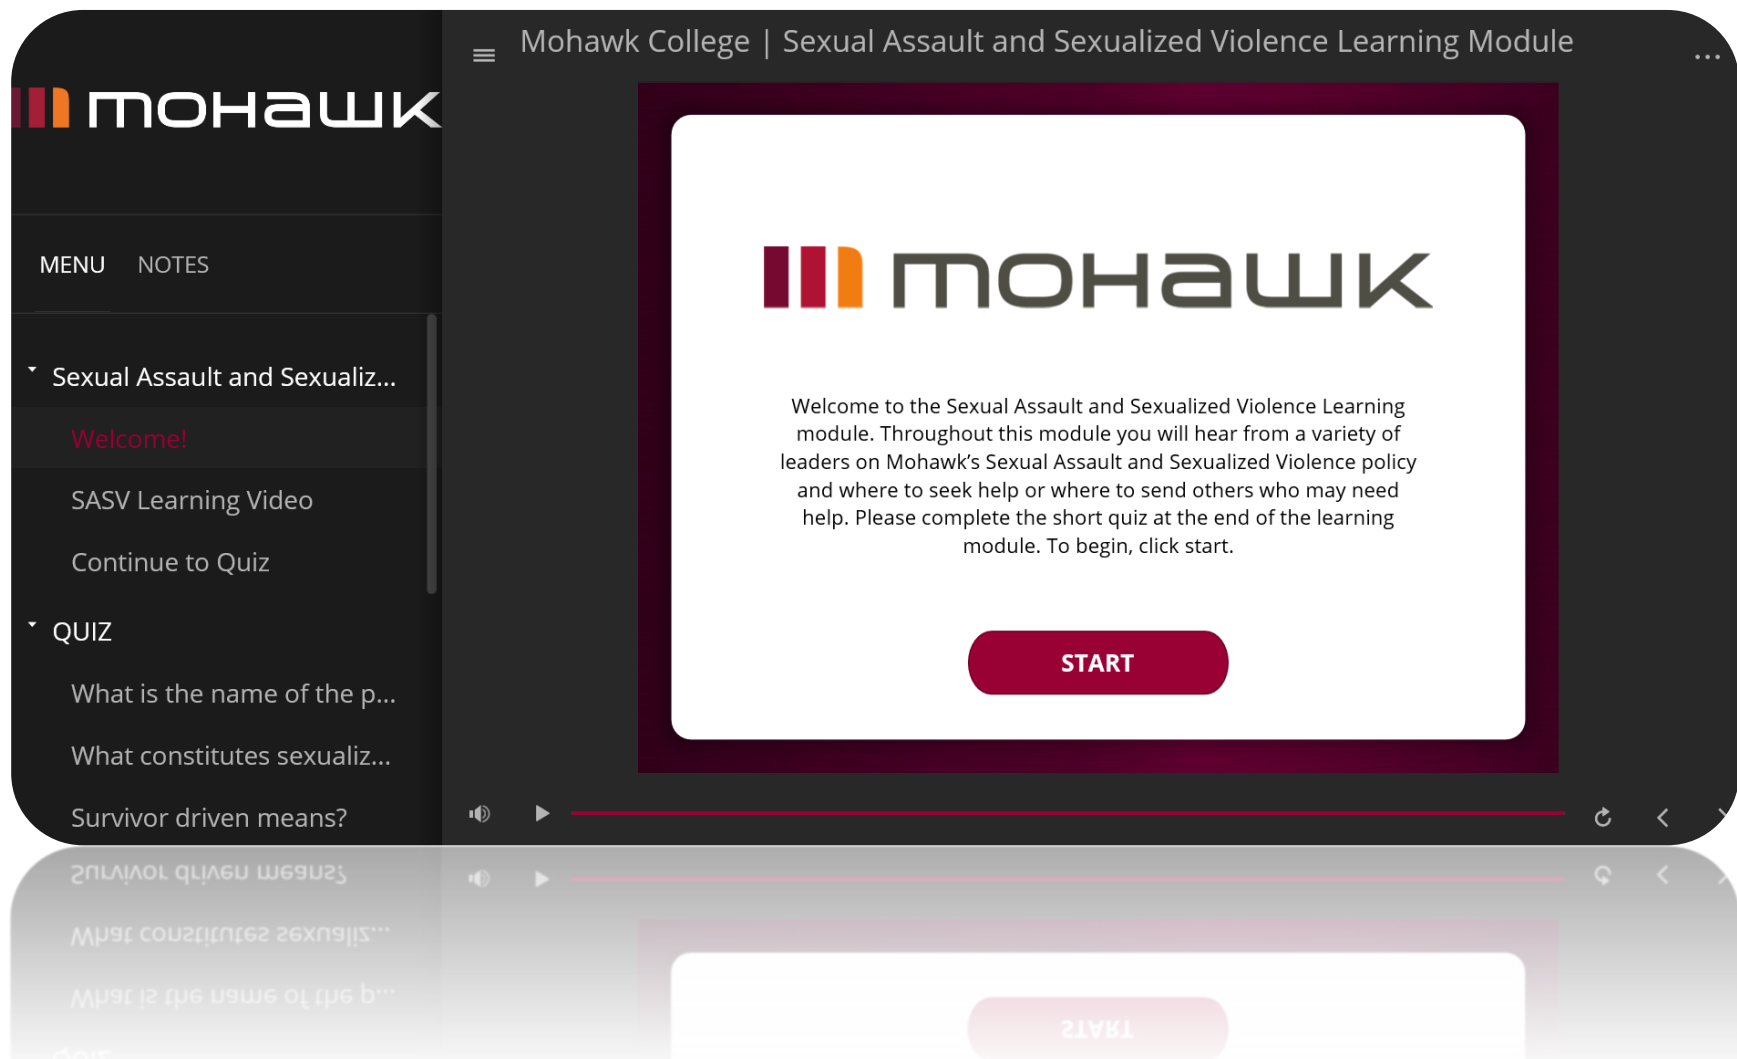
mohawk

MENU NOTES

Sexual Assault and Sexualiz...

Welcome!

SASV Learning Video

Continue to Quiz

QUIZ

What is the name of the p...

What constitutes sexualiz...

Survivor driven means?

Mohawk College | Sexual Assault and Sexualized Violence Learning Module

mohawk

Welcome to the Sexual Assault and Sexualized Violence Learning module. Throughout this module you will hear from a variety of leaders on Mohawk's Sexual Assault and Sexualized Violence policy and where to seek help or where to send others who may need help. Please complete the short quiz at the end of the learning module. To begin, click start.

START